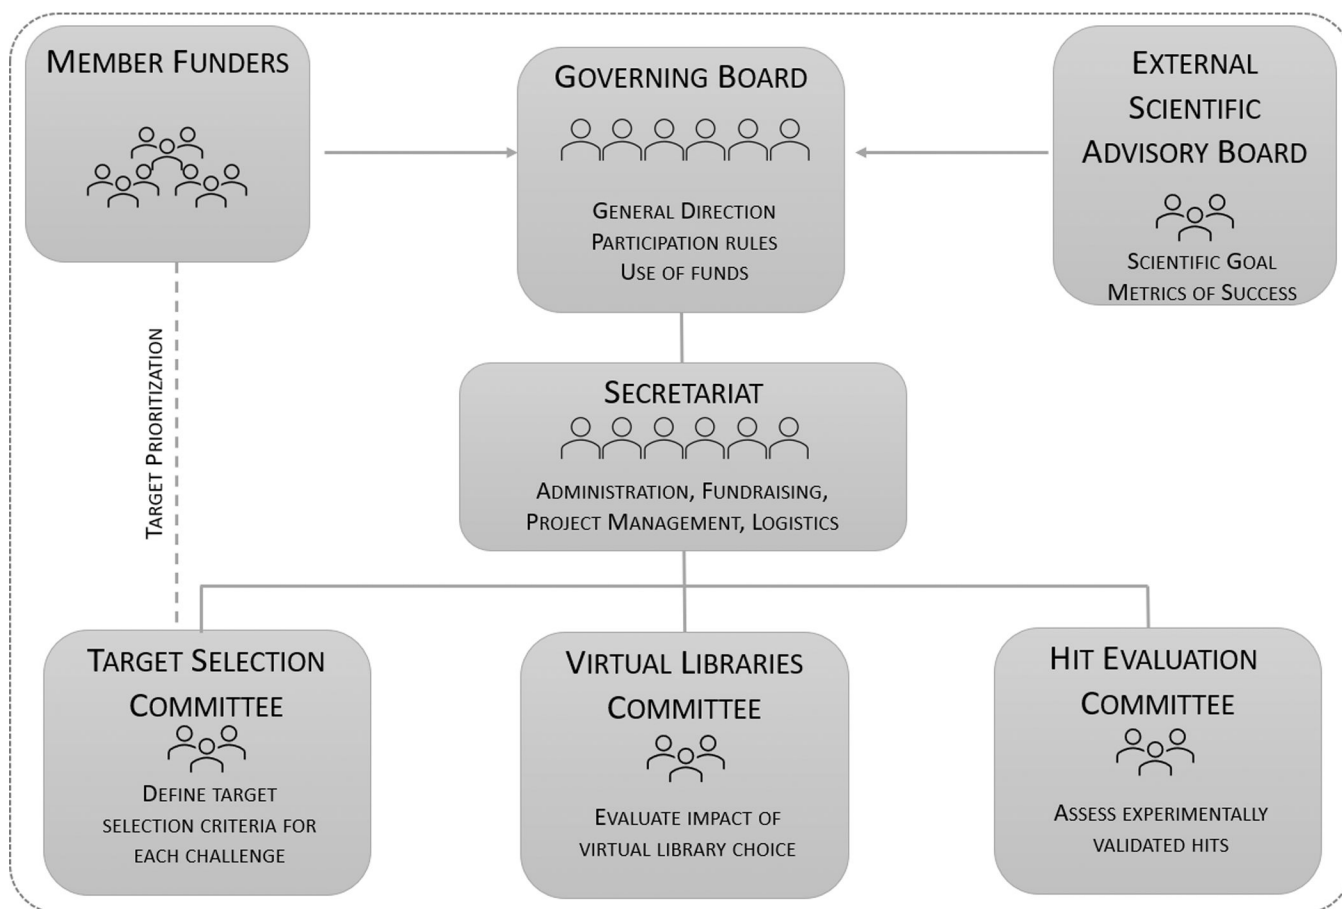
MEMBER FUNDERS

GOVERNING BOARD

GENERAL DIRECTION
PARTICIPATION RULES
USE OF FUNDS

EXTERNAL SCIENTIFIC ADVISORY BOARD

SCIENTIFIC GOAL
METRICS OF SUCCESS

TARGET PRIORITIZATION

SECRETARIAT

ADMINISTRATION, FUNDRAISING, PROJECT MANAGEMENT, LOGISTICS

TARGET SELECTION COMMITTEE

DEFINE TARGET SELECTION CRITERIA FOR EACH CHALLENGE

VIRTUAL LIBRARIES COMMITTEE

EVALUATE IMPACT OF VIRTUAL LIBRARY CHOICE

HIT EVALUATION COMMITTEE

ASSESS EXPERIMENTALLY VALIDATED HITS